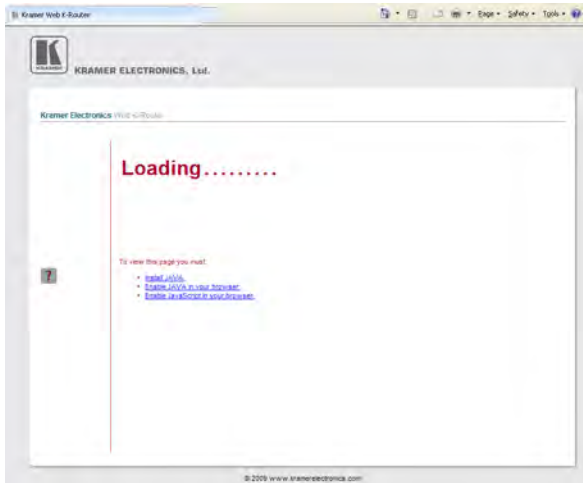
Kramer Web K-Router

Page • Safety • Tools •

K KRAMER

KRAMER ELECTRONICS, Ltd.

Kramer Electronics Web K-Router

Loading.........

To view this page you must:

- Install JAVA.
- Enable JAVA in your browser.
- Enable JavaScript in your browser.

?

© 2009 www.kramerelectronics.com